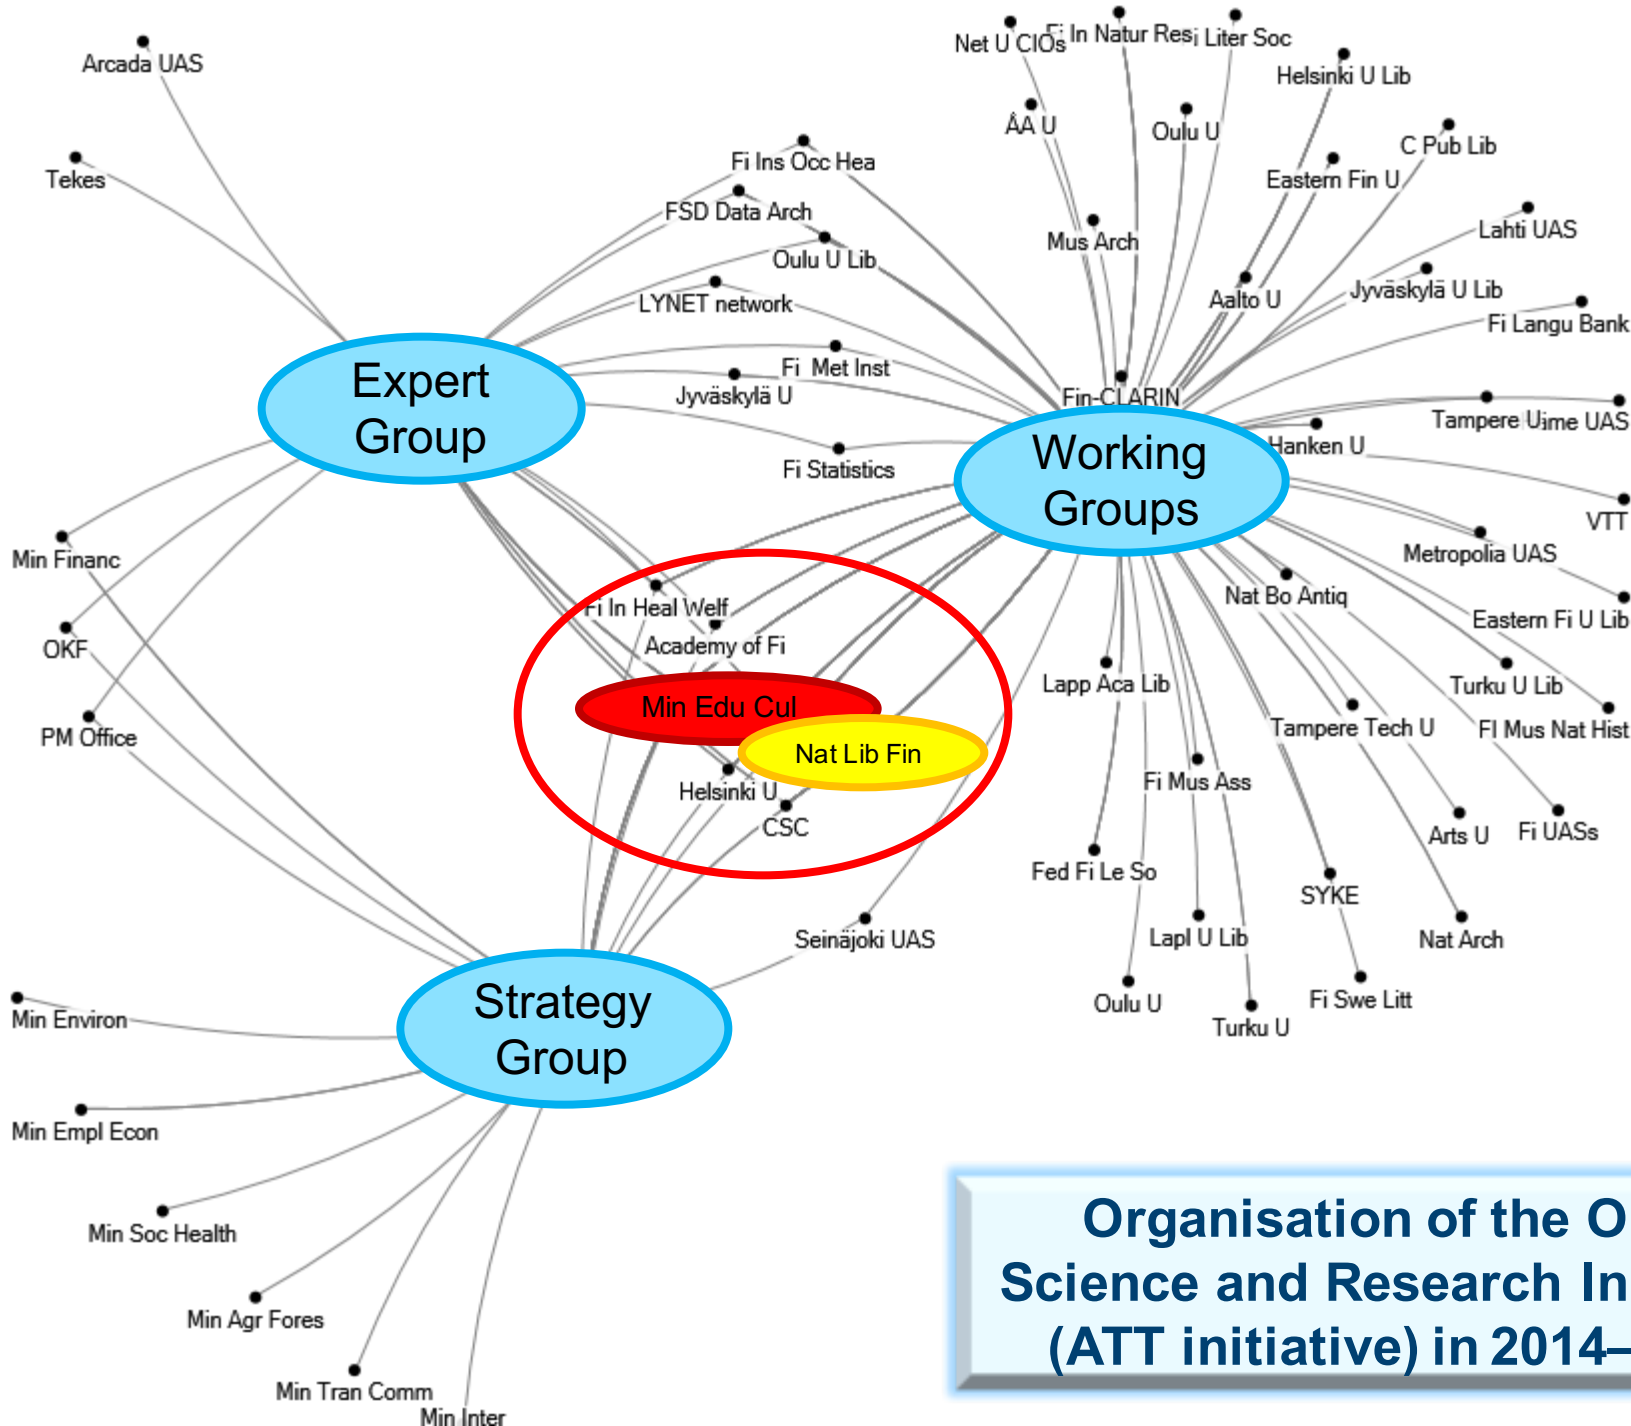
Arcada UAS

Tekes

Net U CIOs

Fi In Natur Res

Fi Liter Soc

Helsinki U Lib

ÅA U

Oulu U

C Pub Lib

Eastern Fin U

Fi Ins Occ Hea

FSD Data Arch

Oulu U Lib

Mus Arch

Lahti UAS

LYNET network

Aalto U

Jyväskylä U Lib

Fi Langu Bank

Expert Group

Fi Met Inst

Jyväskylä U

Fin-CLARIN

Tampere U

Tampere UAS

Hanken U

Fi Statistics

Working Groups

VTT

Min Financ

Metropolia UAS

Nat Bo Antiq

Eastern Fi U Lib

Fi In Heal Welf

OKF

Academy of Fi

Lapp Aca Lib

Turku U Lib

Min Edu Cul

Fi Mus Nat Hist

PM Office

Nat Lib Fin

Tampere Tech U

Helsinki U

Fi Mus Ass

CSC

Arts U

Fi UASs

Fed Fi Le So

SYKE

Seinäjoki UAS

Lapl U Lib

Nat Arch

Strategy Group

Min Environ

Oulu U

Fi Swe Litt

Turku U

Min Empl Econ

Min Soc Health

Min Agr Fores

Min Tran Comm

Min Inter

Organisation of the O
Science and Research In
(ATT initiative) in 2014–